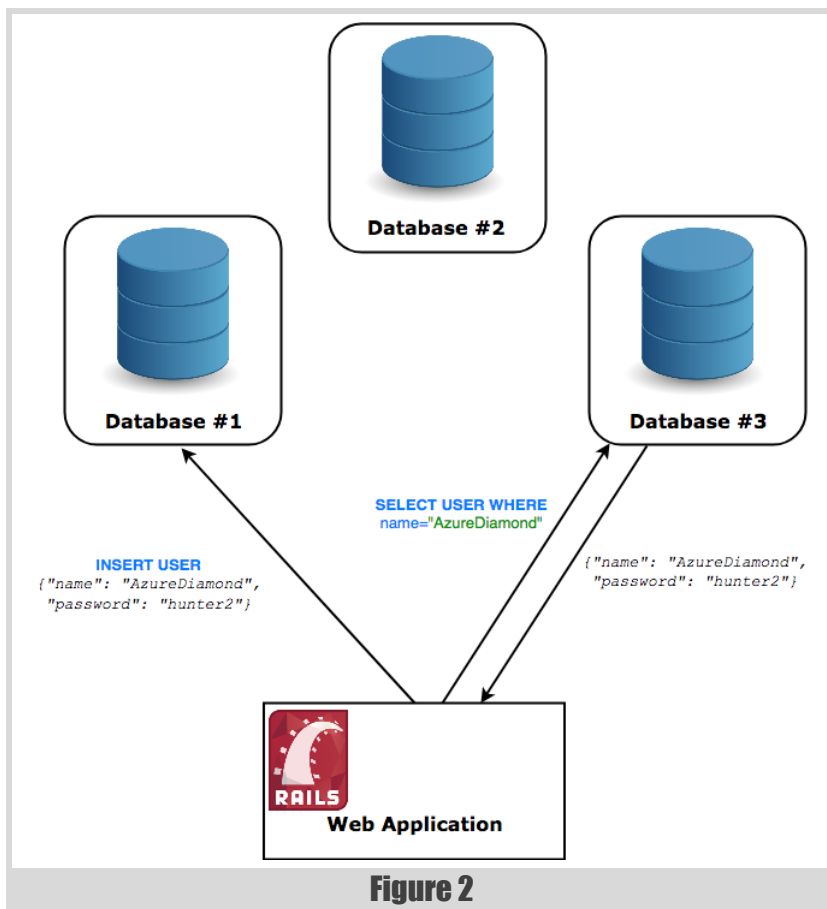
Database #2

Database #1

Database #3

SELECT USER WHERE
name="AzureDiamond"

INSERT USER
{"name": "AzureDiamond",
"password": "hunter2"}

{"name": "AzureDiamond",
"password": "hunter2"}

RAILS

Web Application

Figure 2